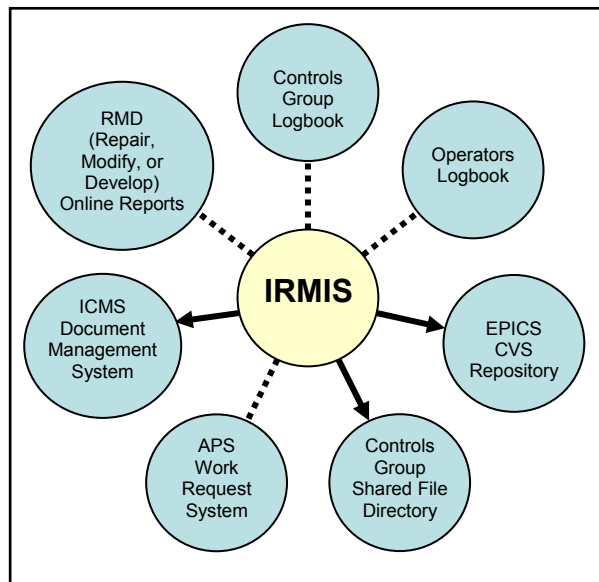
Controls Group Logbook

RMD (Repair, Modify, or Develop) Online Reports

Operators Logbook

IRMIS

ICMS Document Management System

EPICS CVS Repository

APS Work Request System

Controls Group Shared File Directory